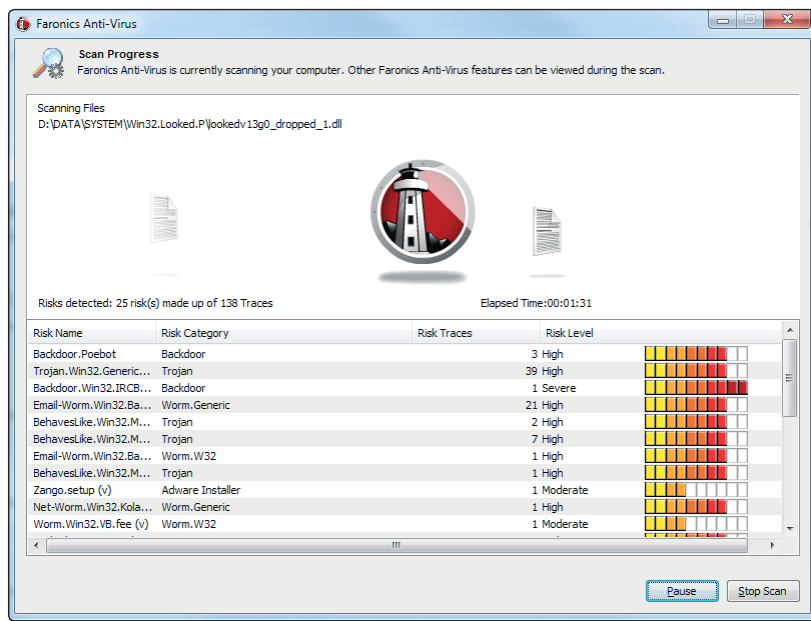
Faronics Anti-Virus

Scan Progress
Faronics Anti-Virus is currently scanning your computer. Other Faronics Anti-Virus features can be viewed during the scan.

Scanning Files
D:\DATA\SYSTEM\Win32.Looked.P\lookedv13g0_dropped_1.dll

Risks detected: 25 risk(s) made up of 138 Traces

Elapsed Time:00:01:31

| Risk Name | Risk Category | Risk Traces | Risk Level |
|---|---|---|---|
| Backdoor.Poebot | Backdoor | 3 | High |
| Trojan.Win32.Generic... | Trojan | 39 | High |
| Backdoor.Win32.IRCB... | Backdoor | 1 | Severe |
| Email-Worm.Win32.Ba... | Worm.Generic | 21 | High |
| BehavesLike.Win32.M... | Trojan | 2 | High |
| BehavesLike.Win32.M... | Trojan | 7 | High |
| Email-Worm.Win32.Ba... | Worm.W32 | 1 | High |
| BehavesLike.Win32.M... | Trojan | 1 | High |
| Zango.setup (v) | Adware Installer | 1 | Moderate |
| Net-Worm.Win32.Kola... | Worm.Generic | 1 | High |
| Worm.Win32.VB.fee (v) | Worm.W32 | 1 | Moderate |

Pause
Stop Scan